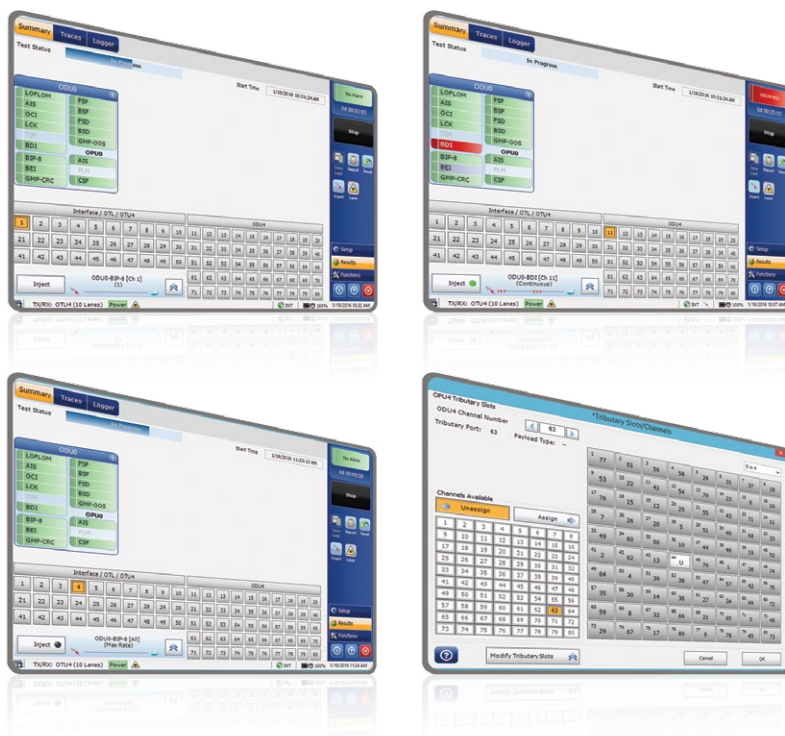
Summary Traces Logger

Test Status

In Progress

Start Time 1/19/2016 10:51:24 AM

No Alarm

0d 00:01:03

Stop

ODU0

LOFLOM
AIS
OCI
LCK
TIM
BDI
BIP-8
BEI
GMP-CRC

FSF
BSF
FSD
BSD
GMP-OOS

OPU0

AIS
PLM
CSF

Interface / OTL / OTU4

ODU4

| 1 | 2 | 3 | 4 | 5 | 6 | 7 | 8 | 9 | 10 |
|---|---|---|---|---|---|---|---|---|---|
| 21 | 22 | 23 | 24 | 25 | 26 | 27 | 28 | 29 | 30 |
| 41 | 42 | 43 | 44 | 45 | 46 | 47 | 48 | 49 | 50 |

Inject

ODU0-BIP-8 [Ch 1]
(1)

Setup
Results
Functions

TX/RX: OTU4 (10 Lanes) Power

INT 100% 1/19/2016 10:52 AM

Summary Traces Logger

Test Status

In Progress

Start Time 1/19/2016 10:53:34 AM

ODU0-BDI

0d 00:05:05

Stop

ODU0

LOFLOM
AIS
OCI
LCK
TIM
BDI
BIP-8
BEI
GMP-CRC

FSF
BSF
FSD
BSD
GMP-OOS

OPU0

AIS
PLM
CSF

Interface / OTL / OTU4

ODU4

Inject

ODU0-BDI [Ch 11]
(Continuous)

Setup
Results
Functions

TX/RX: OTU4 (10 Lanes) Power

INT 100% 1/19/2016 10:57 AM

Summary Traces Logger

Test Status

In Progress

Start Time 1/19/2016 11:23:13 AM

No Alarm

0d 00:00:25

Stop

ODU0

LOFLOM
AIS
OCI
LCK
TIM
BDI
BIP-8
BEI
GMP-CRC

FSF
BSF
FSD
BSD
GMP-OOS

OPU0

AIS
PLM
CSF

Interface / OTL / OTU4

ODU4

Inject

ODU0-BIP-8 [All]
(Max Rate)

Setup
Results
Functions

TX/RX: OTU4 (10 Lanes) Power

INT 100% 1/19/2016 11:24 AM

OPU4 Tributary Slots

*Tributary Slots/Channels

ODU4 Channel Number 63

Tributary Port: 63

Payload Type: --

Channels Available

Unassign

Assign

| 1 | 2 | 3 | 4 | 5 | 6 | 7 | 8 |
|---|---|---|---|---|---|---|---|
| 9 | 10 | 11 | 12 | 13 | 14 | 15 | 16 |
| 17 | 18 | 19 | 20 | 21 | 22 | 23 | 24 |
| 25 | 26 | 27 | 28 | 29 | 30 | 31 | 32 |
| 33 | 34 | 35 | 36 | 37 | 38 | 39 | 40 |
| 41 | 42 | 43 | 44 | 45 | 46 | 47 | 48 |
| 49 | 50 | 51 | 52 | 53 | 54 | 55 | 56 |
| 57 | 58 | 59 | 60 | 61 | 62 | 63 | 64 |
| 65 | 66 | 67 | 68 | 69 | 70 | 71 | 72 |
| 73 | 74 | 75 | 76 | 77 | 78 | 79 | 80 |

Modify Tributary Slots

Cancel

OK